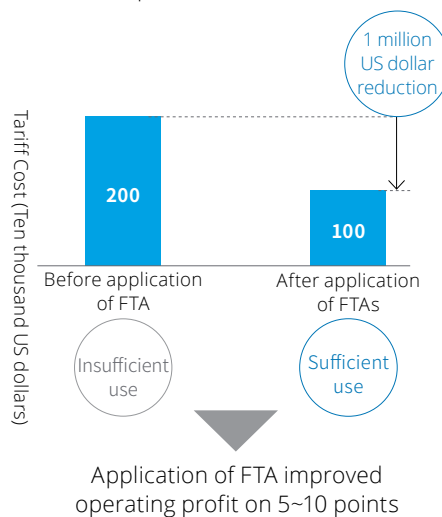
1 million US dollar reduction

Tariff Cost (Ten thousand US dollars)

200

100

Before application of FTA

After application of FTAs

Insufficient use

Sufficient use

Application of FTA improved operating profit on 5~10 points